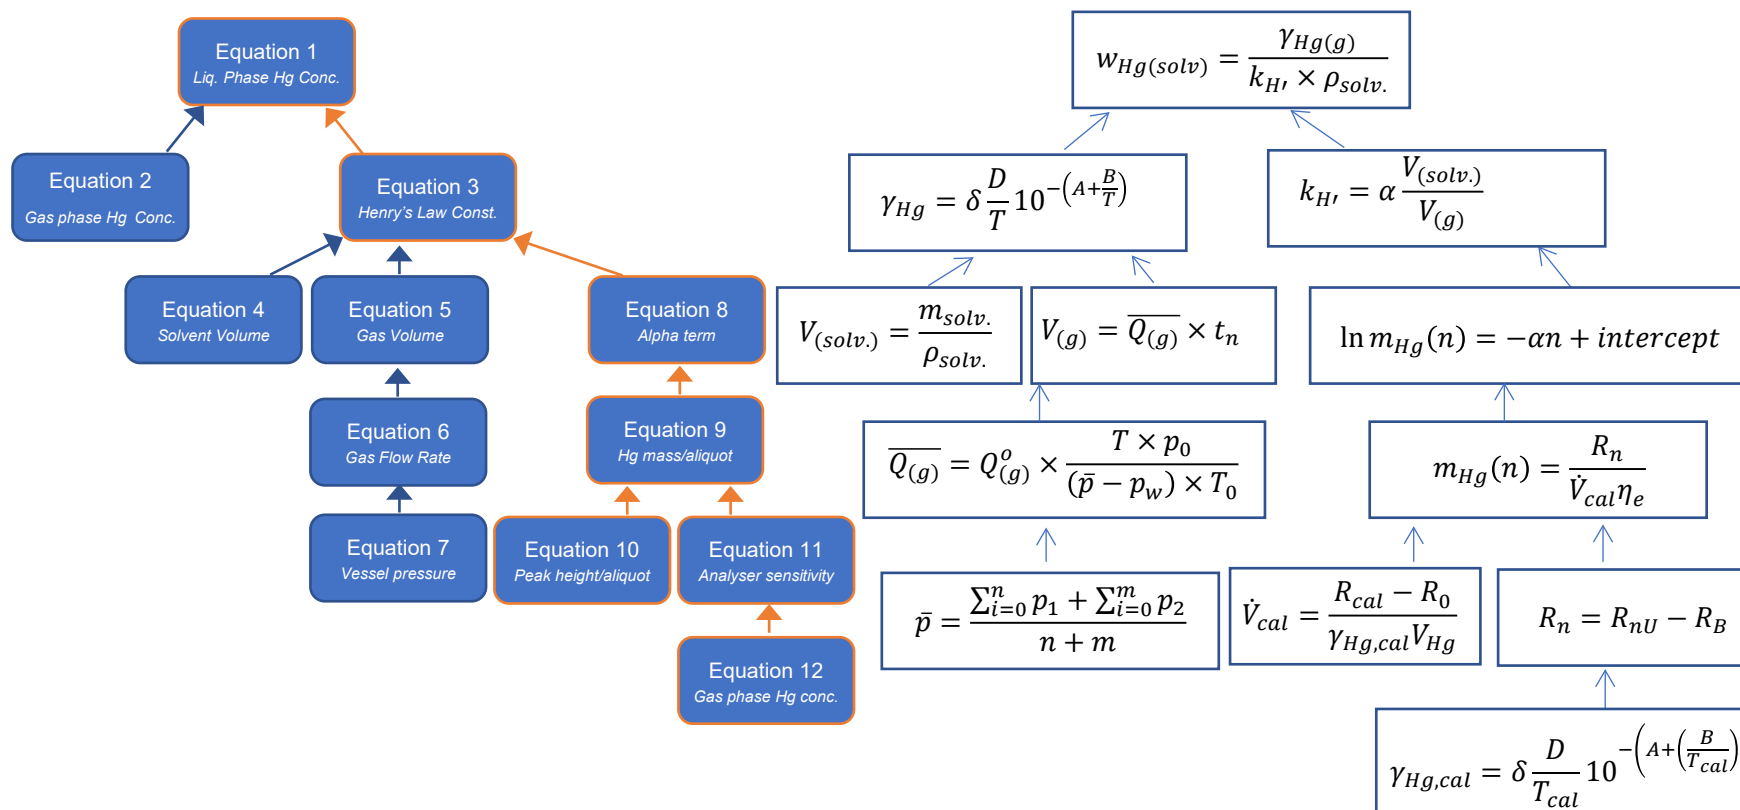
Equation 1
Liq. Phase Hg Conc.

Equation 2
Gas phase Hg Conc.

Equation 3
Henry's Law Const.

Equation 4
Solvent Volume

Equation 5
Gas Volume

Equation 8
Alpha term

Equation 6
Gas Flow Rate

Equation 9
Hg mass/aliquot

Equation 7
Vessel pressure

Equation 10
Peak height/aliquot

Equation 11
Analyser sensitivity

Equation 12
Gas phase Hg conc.

$w_{Hg(solv)} = \frac{\gamma_{Hg(g)}}{k_{H'} \times \rho_{solv.}}$

$\gamma_{Hg} = \delta \frac{D}{T} 10^{-\left(A+\frac{B}{T}\right)}$

$k_{H'} = \alpha \frac{V_{(solv.)}}{V_{(g)}}$

$V_{(solv.)} = \frac{m_{solv.}}{\rho_{solv.}}$

$V_{(g)} = \overline{Q_{(g)}} \times t_n$

$\ln m_{Hg}(n) = -\alpha n + intercept$

$\overline{Q_{(g)}} = Q^{o}_{(g)} \times \frac{T \times p_0}{(\bar{p} - p_w) \times T_0}$

$m_{Hg}(n) = \frac{R_n}{\dot{V}_{cal}\eta_e}$

$\bar{p} = \frac{\sum_{i=0}^{n} p_1 + \sum_{i=0}^{m} p_2}{n+m}$

$\dot{V}_{cal} = \frac{R_{cal} - R_0}{\gamma_{Hg,cal} V_{Hg}}$

$R_n = R_{nU} - R_B$

$\gamma_{Hg,cal} = \delta \frac{D}{T_{cal}} 10^{-\left(A+\left(\frac{B}{T_{cal}}\right)\right)}$